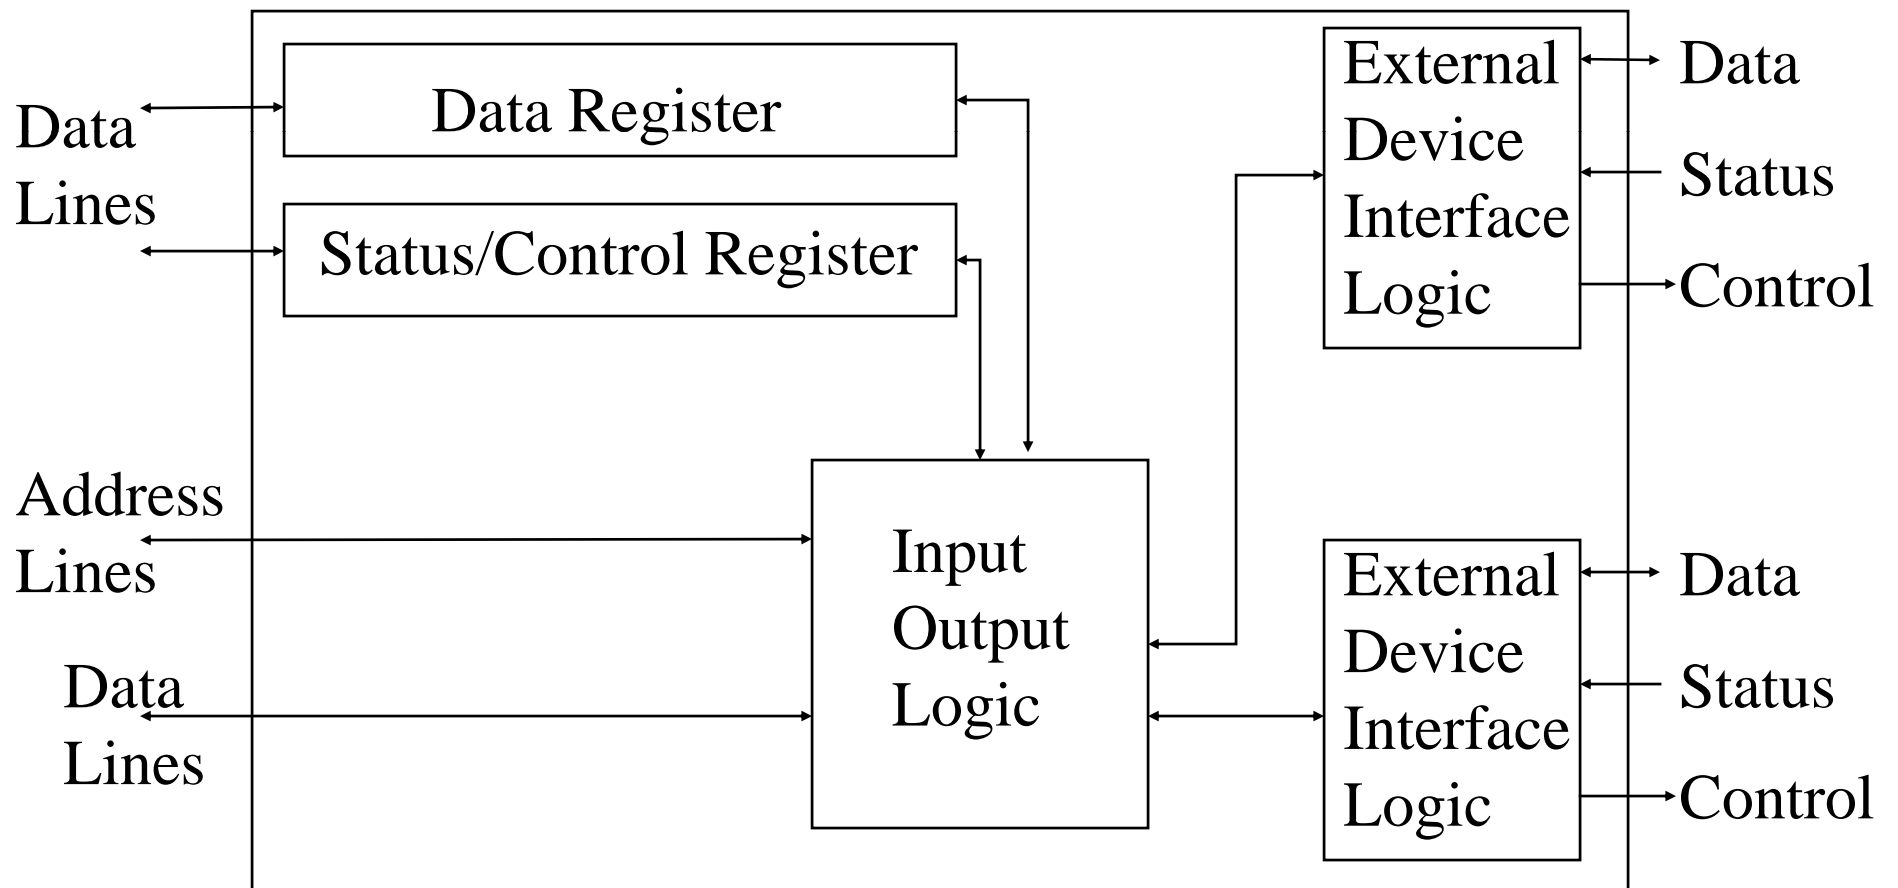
Data Lines

Data Register

Status/Control Register

Address Lines

Data Lines

Input Output Logic

External Device Interface Logic

Data

Status

Control

External Device Interface Logic

Data

Status

Control